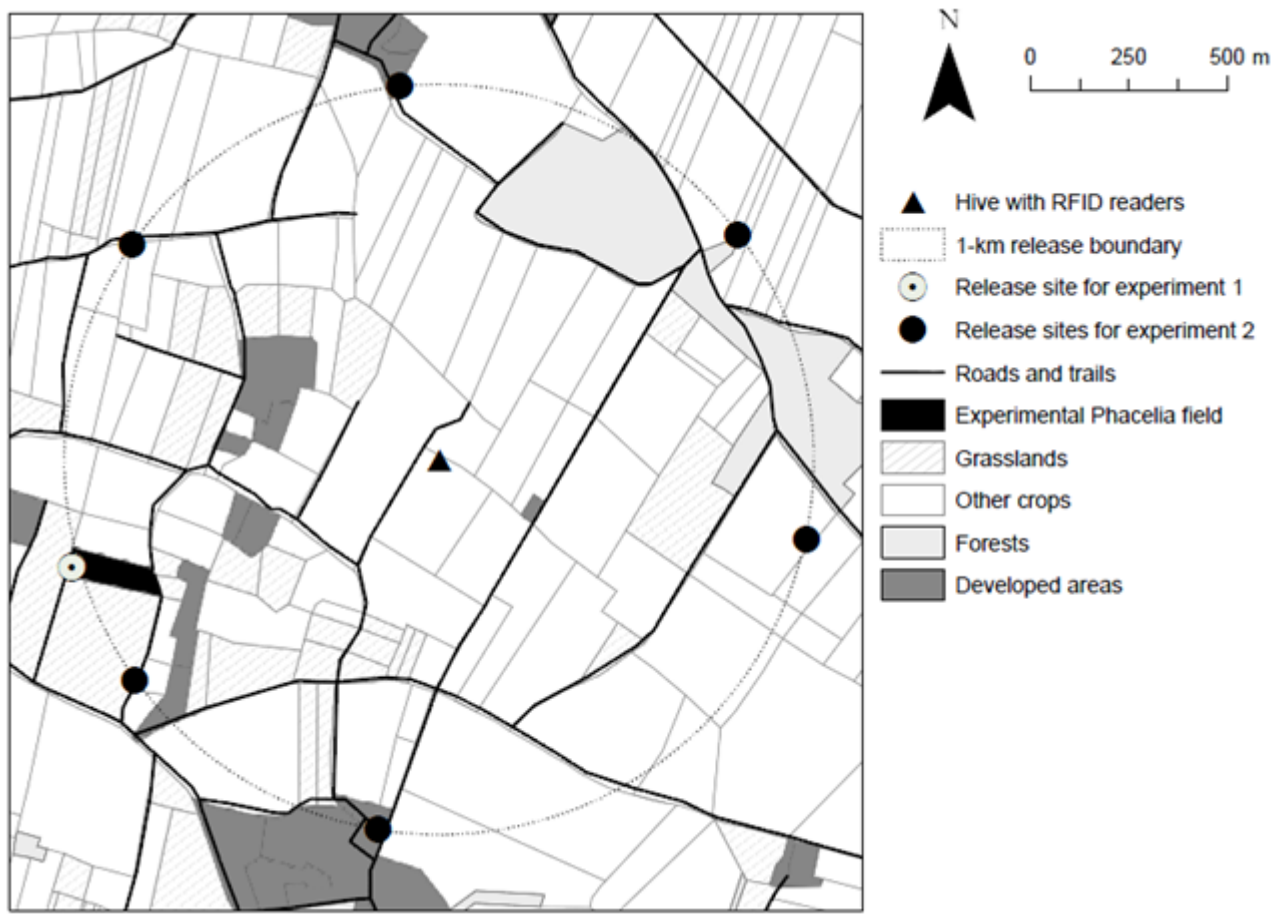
N

0 250 500 m

Hive with RFID readers
1-km release boundary
Release site for experiment 1
Release sites for experiment 2
Roads and trails
Experimental Phacelia field
Grasslands
Other crops
Forests
Developed areas